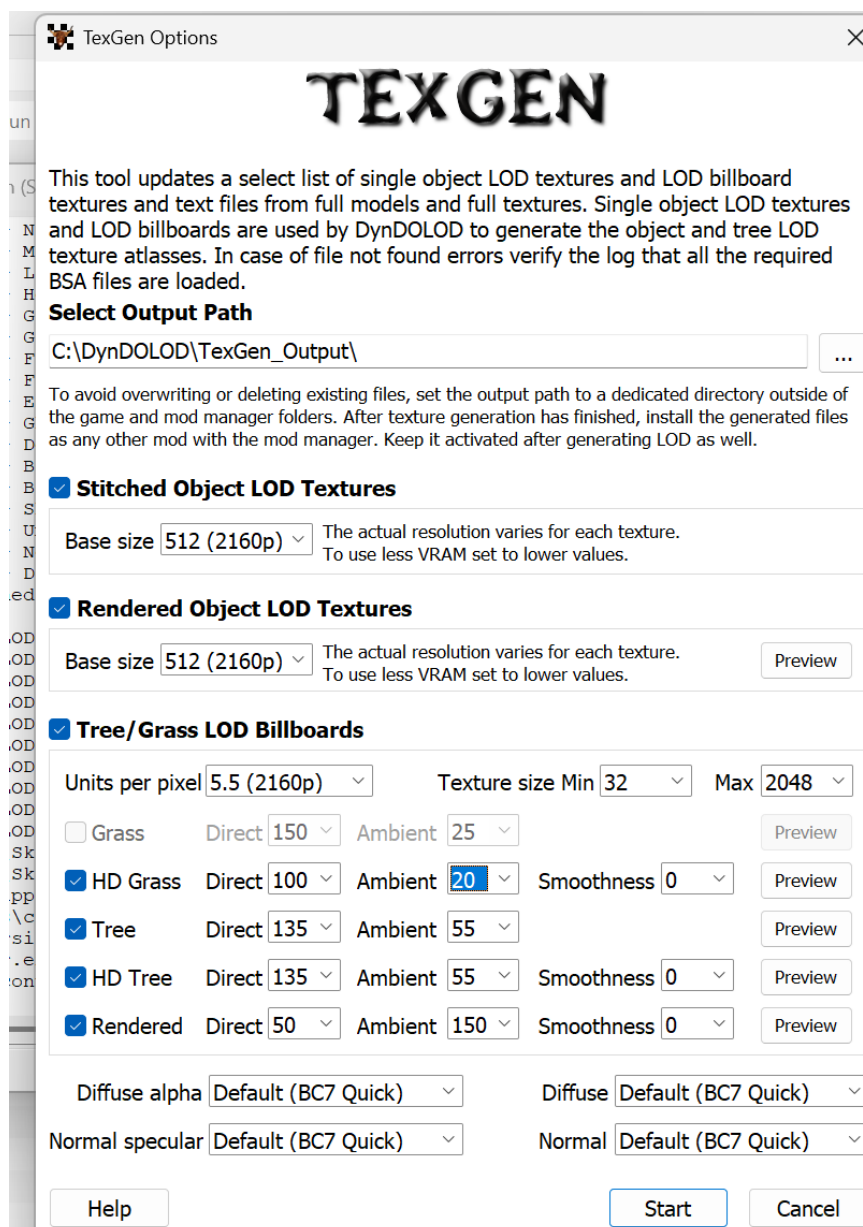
TexGen Options

TEXGEN

This tool updates a select list of single object LOD textures and LOD billboard textures and text files from full models and full textures. Single object LOD textures and LOD billboards are used by DynDOLOD to generate the object and tree LOD texture atlasses. In case of file not found errors verify the log that all the required BSA files are loaded.

Select Output Path

C:\DynDOLOD\TexGen_Output\

...

To avoid overwriting or deleting existing files, set the output path to a dedicated directory outside of the game and mod manager folders. After texture generation has finished, install the generated files as any other mod with the mod manager. Keep it activated after generating LOD as well.

Stitched Object LOD Textures

Base size 512 (2160p) The actual resolution varies for each texture. To use less VRAM set to lower values.

Rendered Object LOD Textures

Base size 512 (2160p) The actual resolution varies for each texture. To use less VRAM set to lower values. Preview

Tree/Grass LOD Billboards

Units per pixel 5.5 (2160p) Texture size Min 32 Max 2048

Grass Direct 150 Ambient 25 Preview

HD Grass Direct 100 Ambient 20 Smoothness 0 Preview

Tree Direct 135 Ambient 55 Preview

HD Tree Direct 135 Ambient 55 Smoothness 0 Preview

Rendered Direct 50 Ambient 150 Smoothness 0 Preview

Diffuse alpha Default (BC7 Quick) Diffuse Default (BC7 Quick)

Normal specular Default (BC7 Quick) Normal Default (BC7 Quick)

Help Start Cancel